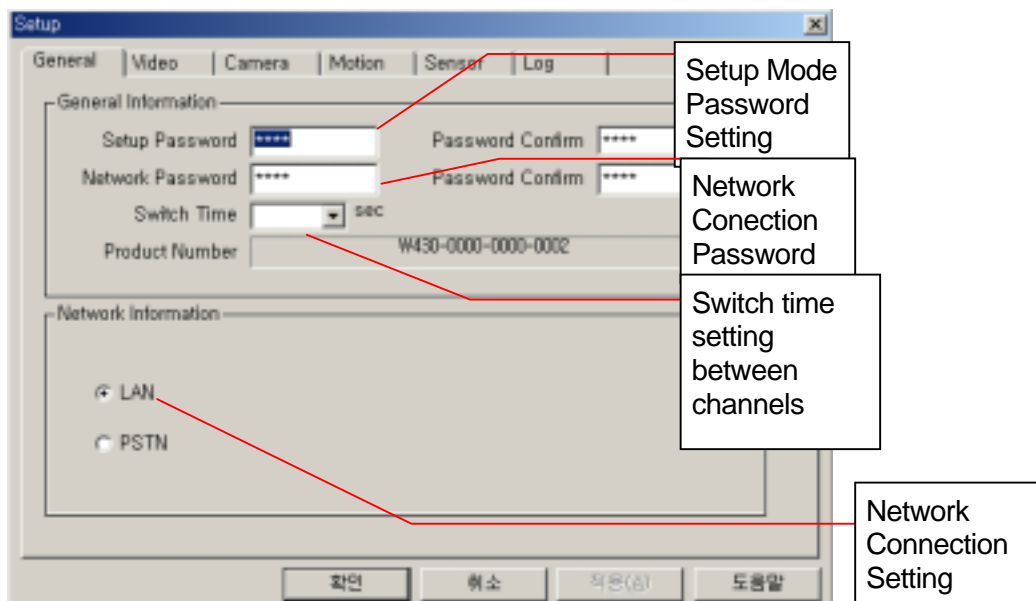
Setup

General | Video | Camera | Motion | Sensor | Log

General Information

Setup Password ****

Password Confirm ****

Network Password ****

Password Confirm ****

Switch Time sec

Product Number W430-0000-0000-0002

Network Information

LAN

PSTN

확인 | 취소 | 적용(A) | 도움말

Setup Mode Password Setting

Network Conection Password

Switch time setting between channels

Network Connection Setting